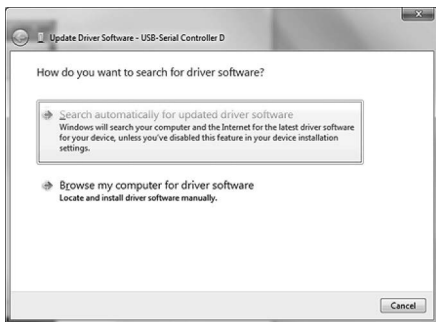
Update Driver Software - USB-Serial Controller D

How do you want to search for driver software?

Search automatically for updated driver software
Windows will search your computer and the Internet for the latest driver software for your device, unless you've disabled this feature in your device installation settings.

Browse my computer for driver software
Locate and install driver software manually.

Cancel